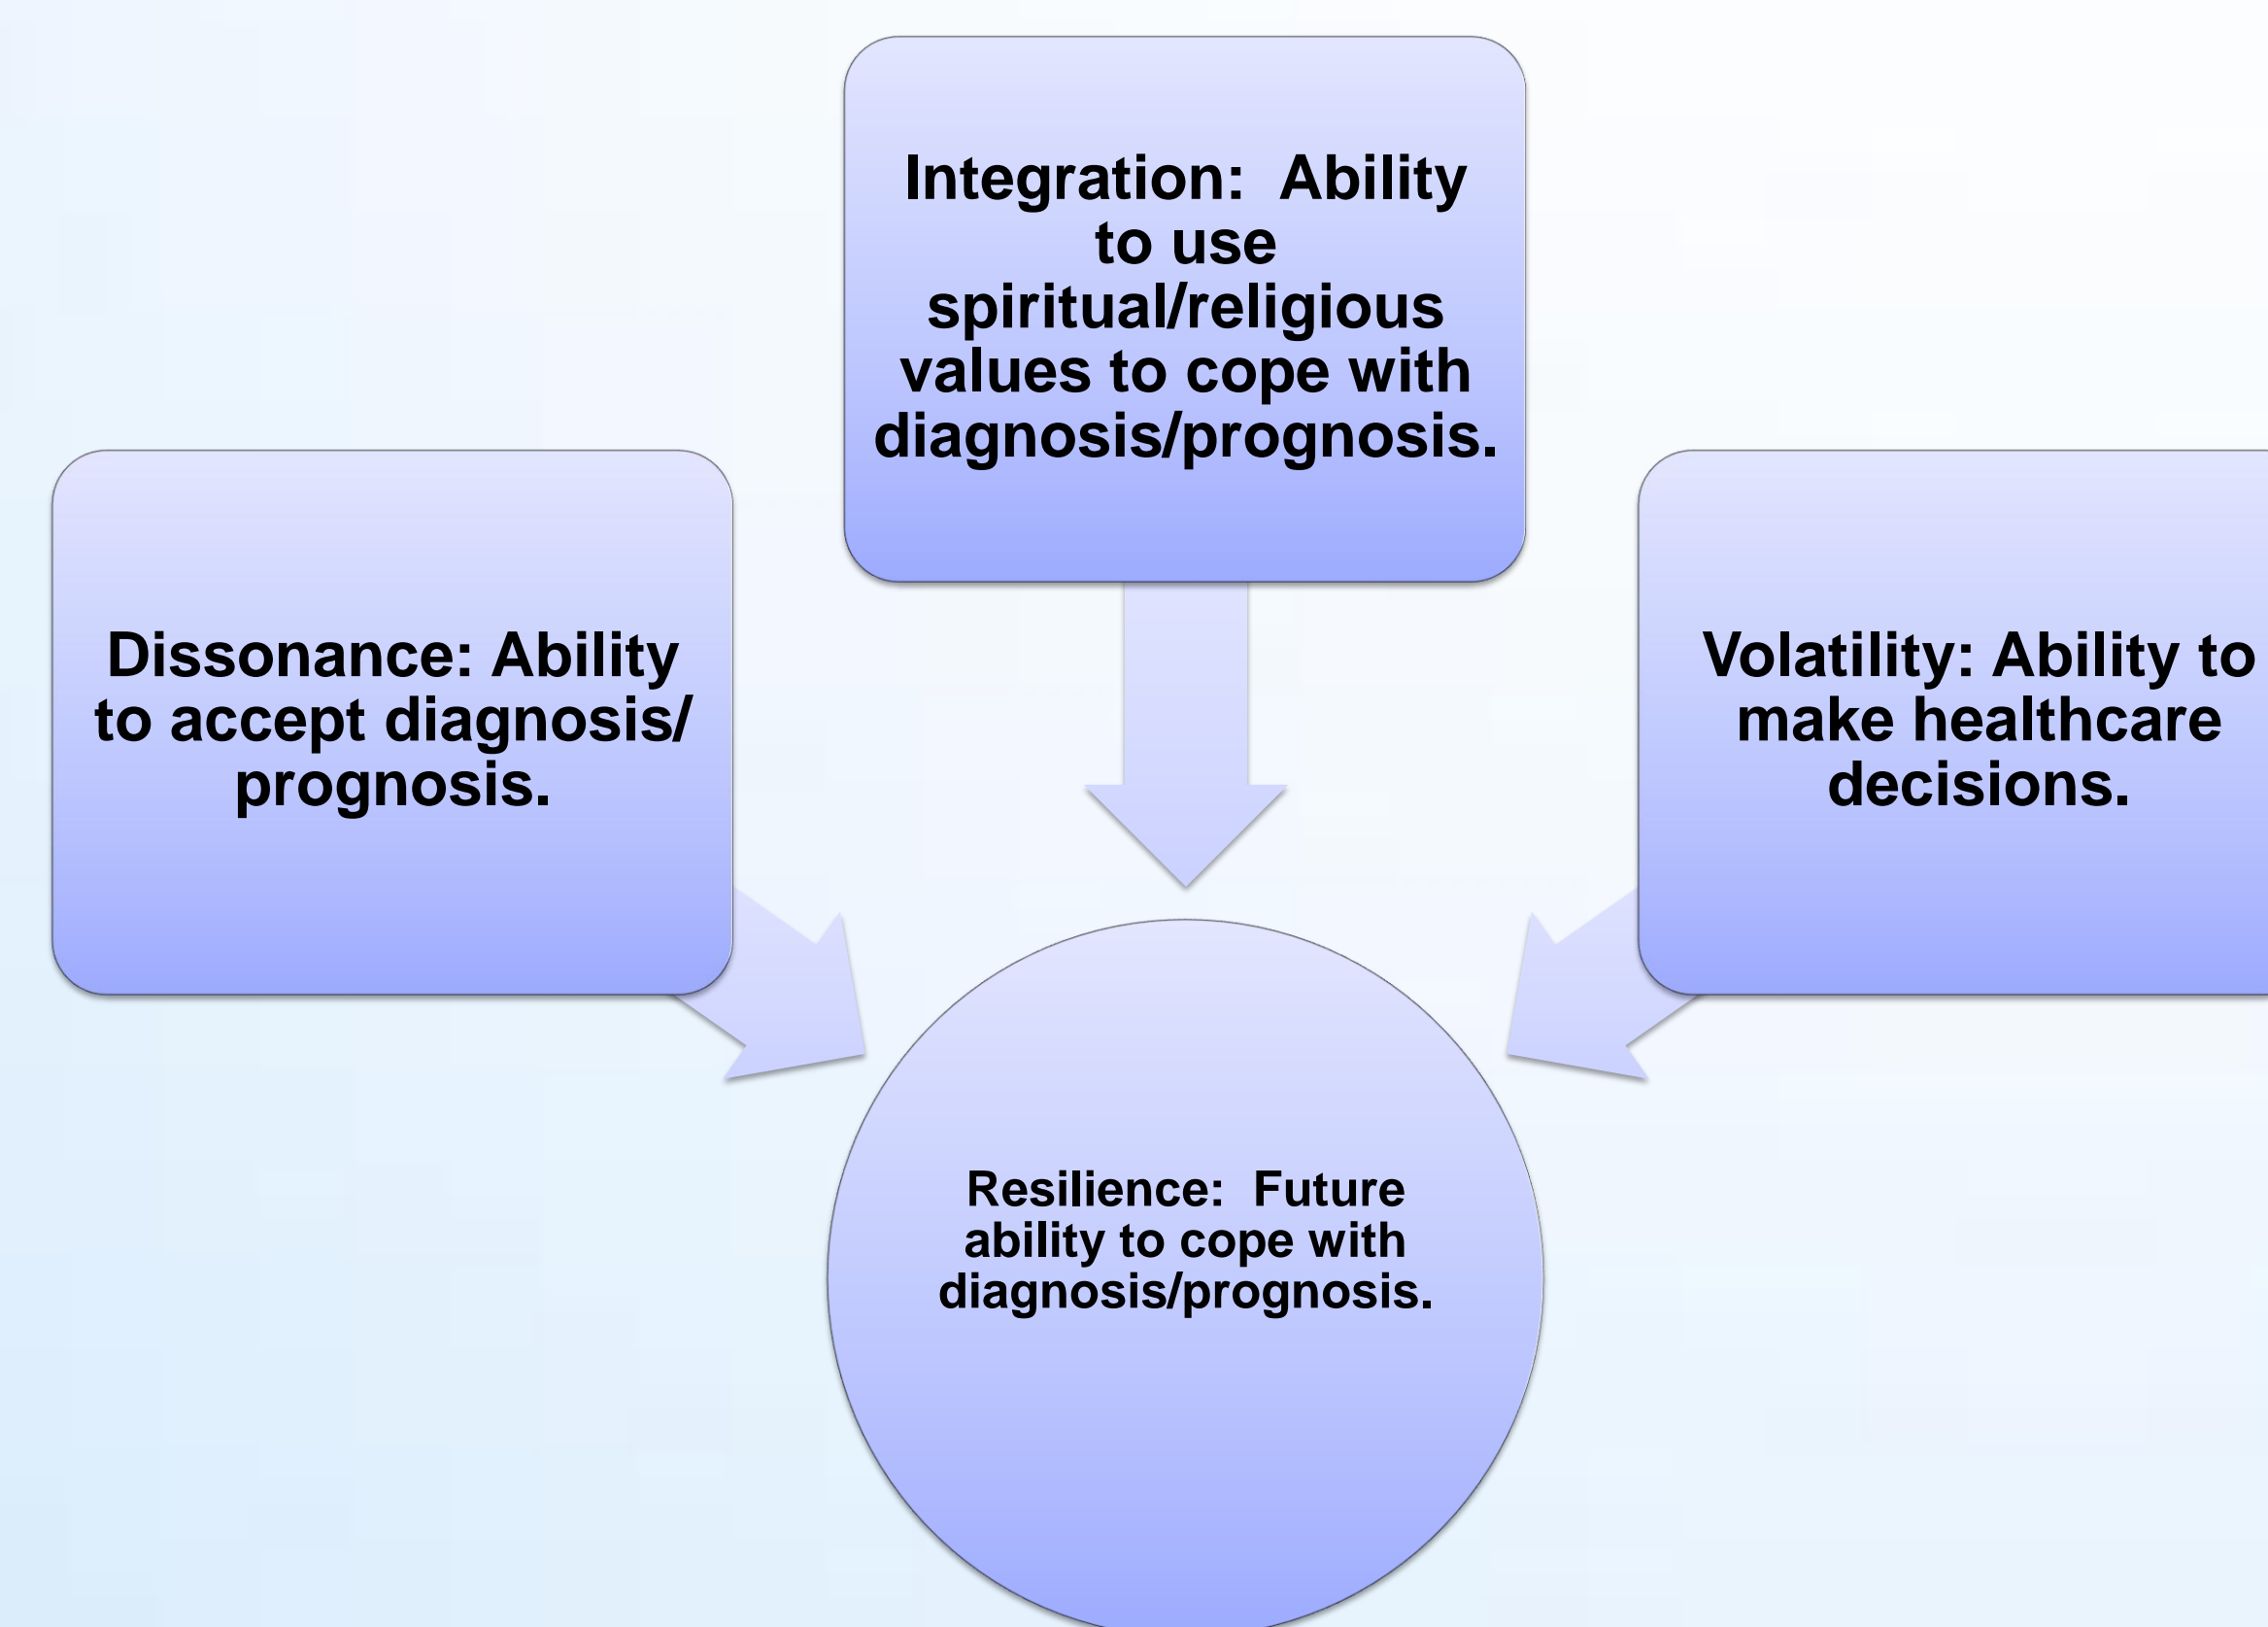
Integration: Ability to use spiritual/religious values to cope with diagnosis/prognosis.

Dissonance: Ability to accept diagnosis/ prognosis.

Volatility: Ability to make healthcare decisions.

Resilience: Future ability to cope with diagnosis/prognosis.